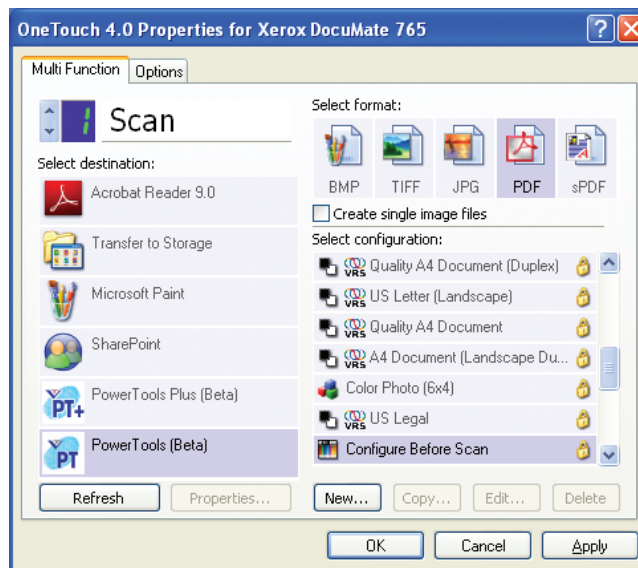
OneTouch 4.0 Properties for Xerox DocuMate 765

Multi Function | Options

1 Scan

Select destination:

Acrobat Reader 9.0
Transfer to Storage
Microsoft Paint
SharePoint
PowerTools Plus (Beta)
PowerTools (Beta)

Refresh | Properties...

Select format:

BMP | TIFF | JPG | PDF | sPDF

Create single image files

Select configuration:

VRS Quality A4 Document (Duplex)
VRS US Letter (Landscape)
VRS Quality A4 Document
VRS A4 Document (Landscape Du...
Color Photo (6x4)
VRS US Legal
Configure Before Scan

New... | Copy... | Edit... | Delete

OK | Cancel | Apply